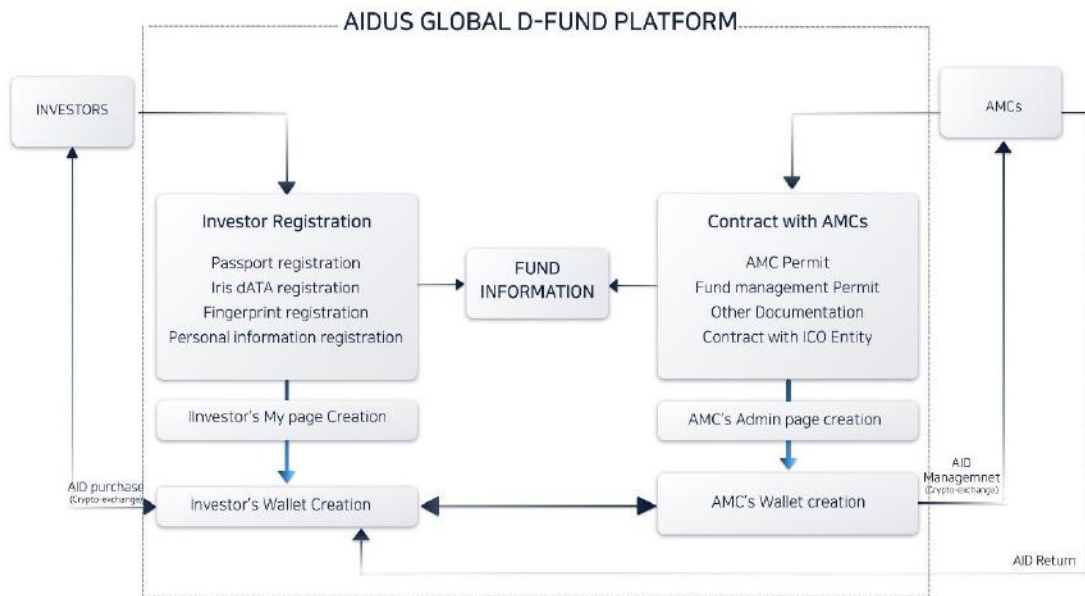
AIDUS GLOBAL D-FUND PLATFORM

INVESTORS

AMCs

Investor Registration

Passport registration
Iris dATA registration
Fingerprint registration
Personal information registration

FUND INFORMATION

Contract with AMCs

AMC Permit
Fund management Permit
Other Documentation
Contract with ICO Entity

IInvestor's My page Creation

AMC's Admin page creation

AID purchase
(Crypto-exchange)

Investor's Wallet Creation

AMC's Wallet creation

AID Managemnet
(Crypto-exchange)

AID Return